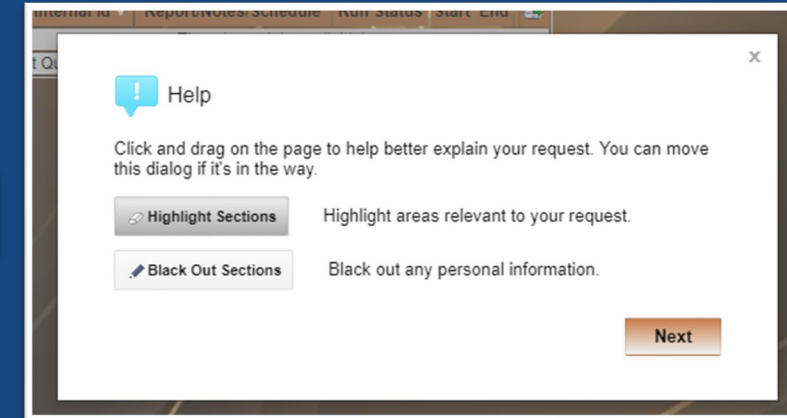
Internal Id | Report/Notes/Schedule | Run Status | Start - End

t Qu

×

Help

Click and drag on the page to help better explain your request. You can move this dialog if it's in the way.

Highlight Sections

Highlight areas relevant to your request.

Black Out Sections

Black out any personal information.

Next